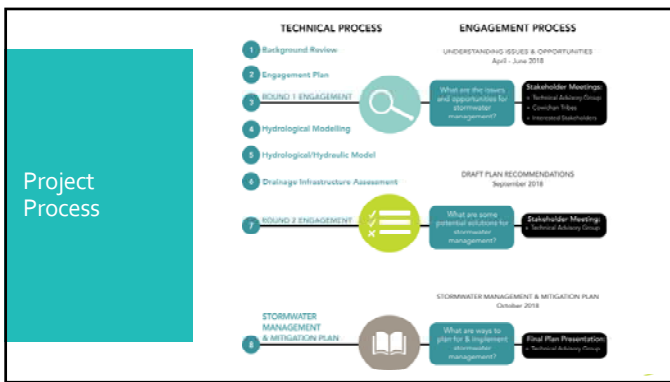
Project Process

TECHNICAL PROCESS

ENGAGEMENT PROCESS

1 Background Review

2 Engagement Plan

3 ROUND 1 ENGAGEMENT

4 Hydrological Modelling

5 Hydrological/Hydraulic Model

6 Drainage Infrastructure Assessment

7 ROUND 2 ENGAGEMENT

8 STORMWATER MANAGEMENT & MITIGATION PLAN

UNDERSTANDING ISSUES & OPPORTUNITIES
April - June 2018

What are the issues and opportunities for stormwater management?

Stakeholder Meetings:
• Technical Advisory Group
• Cowichan Tribes
• Interested Stakeholders

DRAFT PLAN RECOMMENDATIONS
September 2018

What are some potential solutions for stormwater management?

Stakeholder Meeting:
• Technical Advisory Group

STORMWATER MANAGEMENT & MITIGATION PLAN
October 2018

What are ways to plan for & implement stormwater management?

Final Plan Presentation:
• Technical Advisory Group